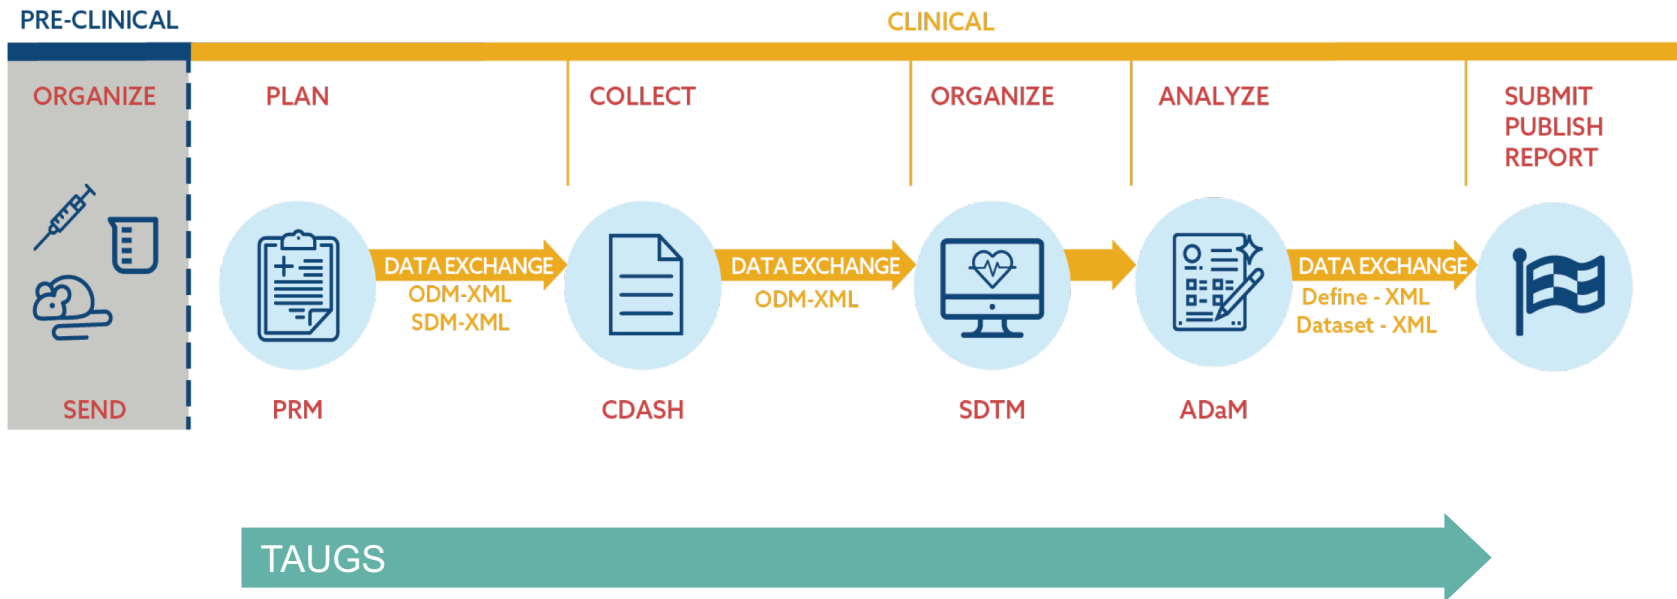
PRE-CLINICAL

CLINICAL

ORGANIZE

PLAN

COLLECT

ORGANIZE

ANALYZE

SUBMIT
PUBLISH
REPORT

DATA EXCHANGE
ODM-XML
SDM-XML

DATA EXCHANGE
ODM-XML

DATA EXCHANGE
Define - XML
Dataset - XML

SEND

PRM

CDASH

SDTM

ADaM

TAUGS